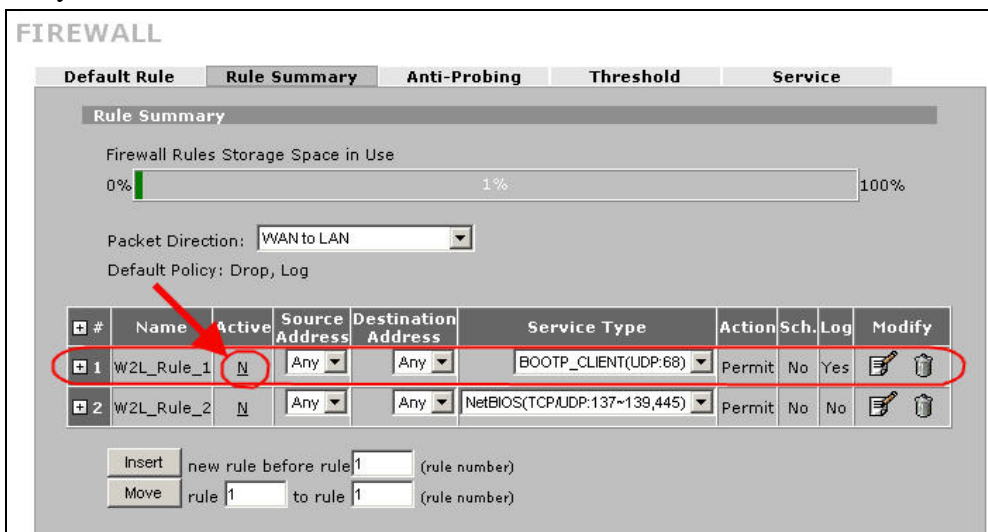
FIREWALL

Default Rule | Rule Summary | Anti-Probing | Threshold | Service

Rule Summary

Firewall Rules Storage Space in Use

0% 1% 100%

Packet Direction: WAN to LAN

Default Policy: Drop, Log

| # | Name | Active | Source Address | Destination Address | Service Type | Action | Sch. | Log | Modify |
|---|---|---|---|---|---|---|---|---|---|
| 1 | W2L_Rule_1 | N | Any | Any | BOOTP_CLIENT(UDP:68) | Permit | No | Yes | |
| 2 | W2L_Rule_2 | N | Any | Any | NetBIOS(TCP/UDP:137~139,445) | Permit | No | No | |

Insert new rule before rule 1 (rule number)

Move rule 1 to rule 1 (rule number)